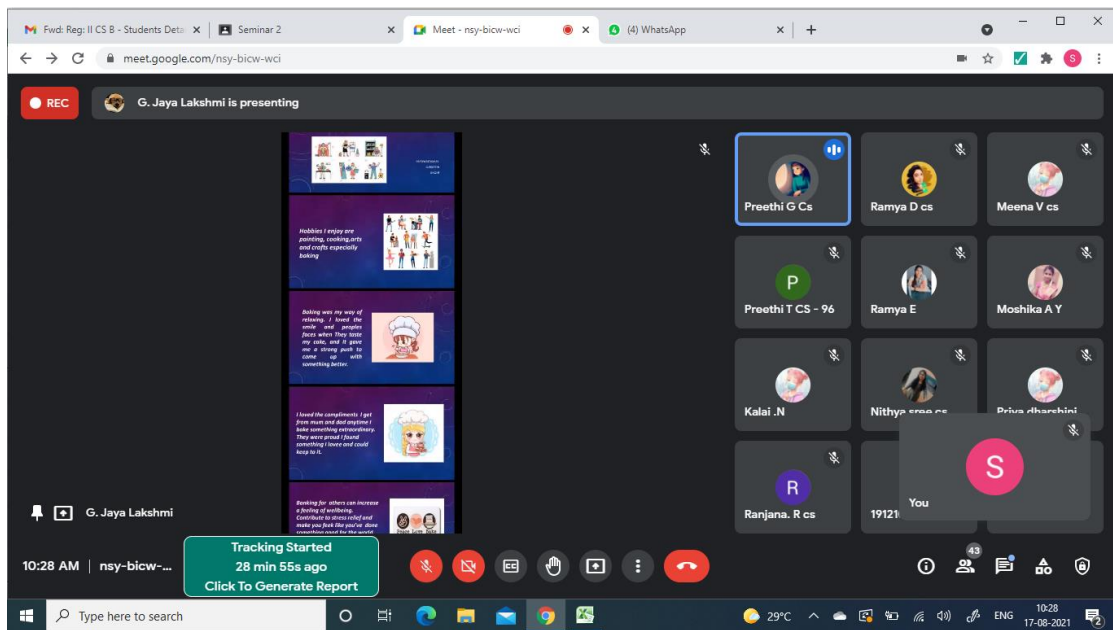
Fwd: Reg: II CS B - Students Deta ×
Seminar 2 ×
Meet - nsy-bicw-wci ×
(4) WhatsApp ×
+

meet.google.com/nsy-bicw-wci

REC
G. Jaya Lakshmi is presenting

Hobbies I enjoy are painting, cooking,arts and crafts especially baking

Baking was my way of relaxing. I loved the smile and peoples faces when They taste my cake, and It gave me a strong push to come up with something better.

I loved the compliments I get from mum and dad anytime I bake something extraordinary. They were proud I found something I lovee and could keep to it.

Banking for others can increase a feeling of wellbeing. Contribute to stress relief and make you feel like you've done something good for the world

G. Jaya Lakshmi

Preethi G Cs
Ramya D cs
Meena V cs
P
Preethi T CS - 96
Ramya E
Moshika A Y
Kalai .N
Nithya sree cs
Priya dharshini
R
Ranjana. R cs
19121
S
You

Tracking Started
28 min 55s ago
Click To Generate Report

10:28 AM | nsy-bicw-...

43

Type here to search
29°C
ENG
10:28
17-08-2021
2